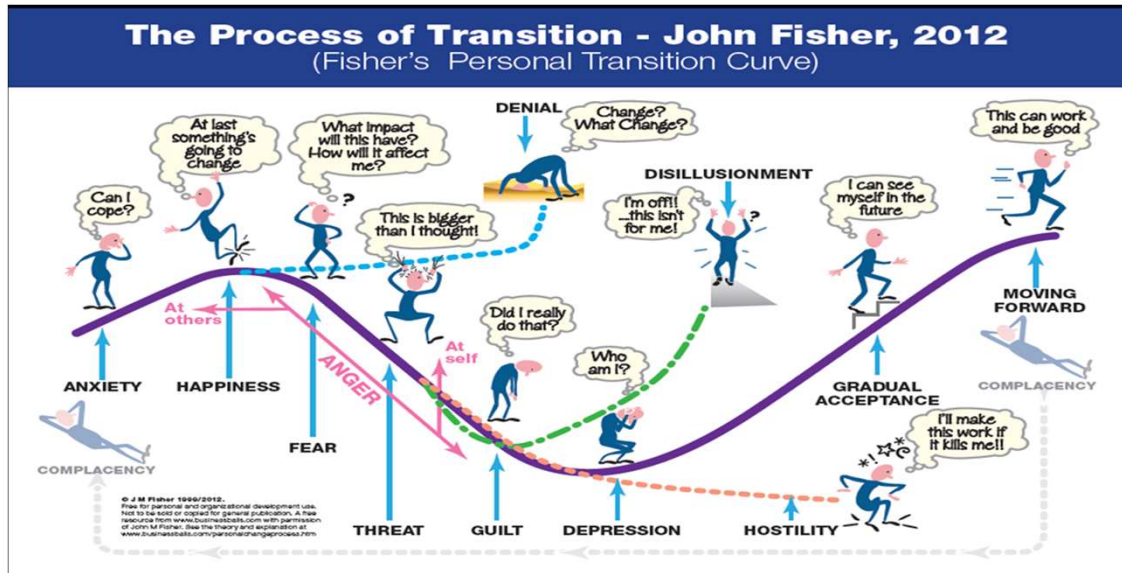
The Process of Transition - John Fisher, 2012
(Fisher's Personal Transition Curve)

DENIAL

Change? What Change?

This can work and be good

DISILLUSIONMENT

At last something's going to change

What impact will this have? How will it affect me?

Can I cope?

This is bigger than I thought!

I'm off!! ...this isn't for me!

I can see myself in the future

At others

ANGER

At self

Did I really do that?

Who am I?

MOVING FORWARD

ANXIETY

HAPPINESS

FEAR

GRADUAL ACCEPTANCE

COMPLACENCY

I'll make this work if it kills me!!

COMPLACENCY

© J M Fisher 1999/2012. Free for personal and organizational development use. Not to be sold or copied for general publication. A free resource from www.businessballs.com with permission of John M Fisher. See the theory and explanation at www.businessballs.com/personalchangeprocess.htm

THREAT

GUILT

DEPRESSION

HOSTILITY